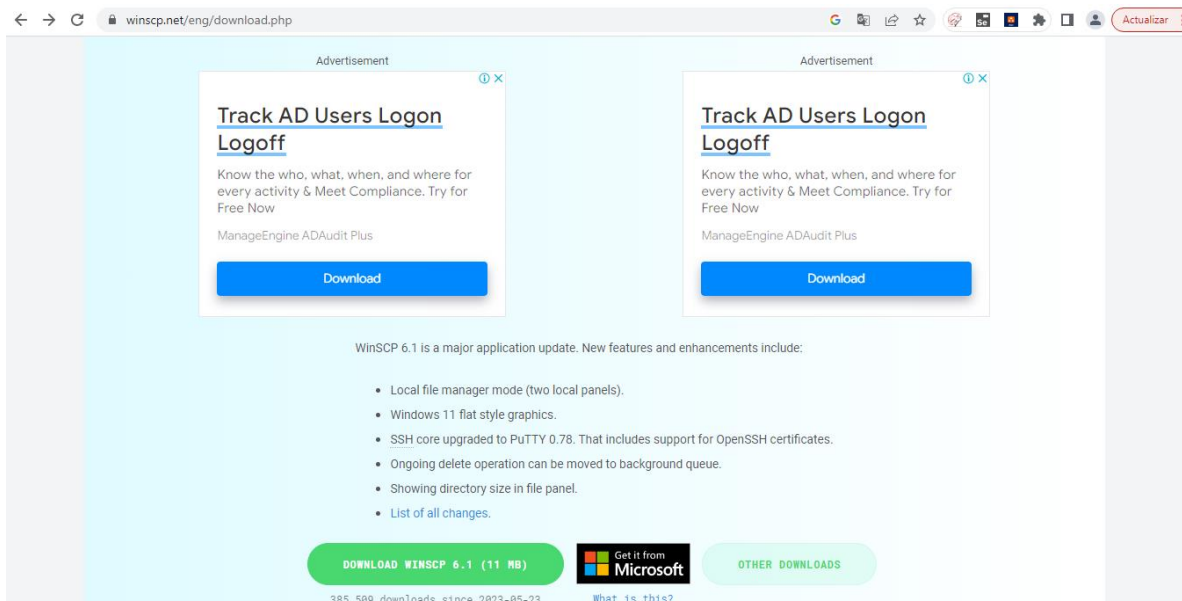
winscp.net/eng/download.php

Actualizar

Advertisement

Track AD Users Logon Logoff

Know the who, what, when, and where for every activity & Meet Compliance. Try for Free Now

ManageEngine ADAudit Plus

Download

Advertisement

Track AD Users Logon Logoff

Know the who, what, when, and where for every activity & Meet Compliance. Try for Free Now

ManageEngine ADAudit Plus

Download

WinSCP 6.1 is a major application update. New features and enhancements include:

- Local file manager mode (two local panels).
- Windows 11 flat style graphics.
- SSH core upgraded to PuTTY 0.78. That includes support for OpenSSH certificates.
- Ongoing delete operation can be moved to background queue.
- Showing directory size in file panel.
- List of all changes.

DOWNLOAD WINSCP 6.1 (11 MB)

Get it from Microsoft

OTHER DOWNLOADS

385,509 downloads since 2023-05-23

What is this?